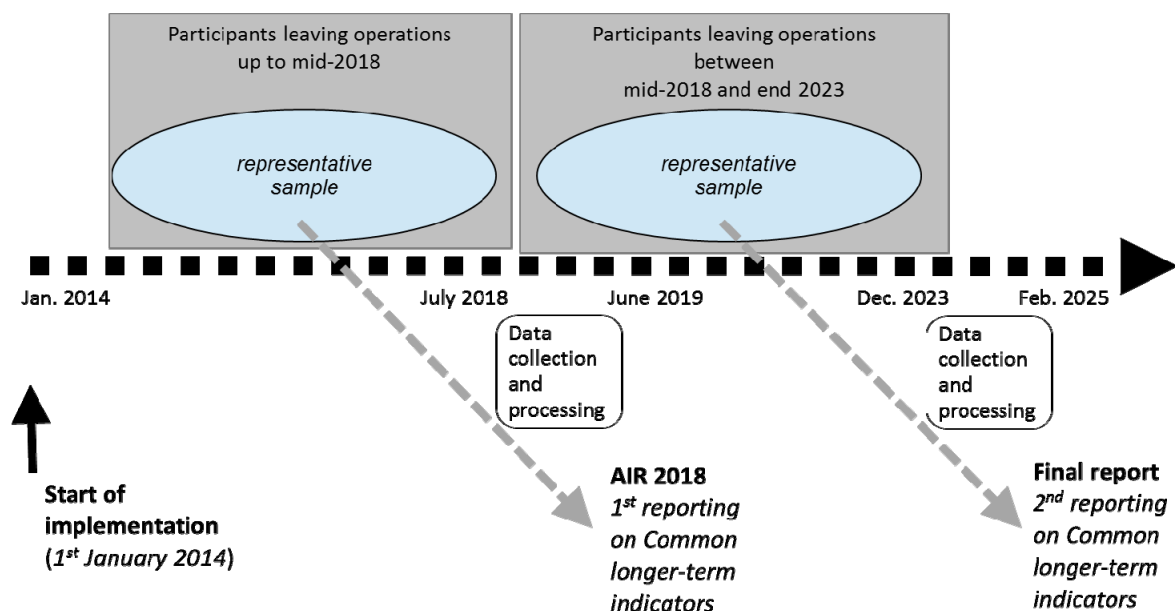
Participants leaving operations up to mid-2018

representative sample

Participants leaving operations between mid-2018 and end 2023

representative sample

Jan. 2014

July 2018

June 2019

Dec. 2023

Feb. 2025

Data collection and processing

Data collection and processing

Start of implementation
($1^{st}$ January 2014)

AIR 2018
$1^{st}$ reporting on Common longer-term indicators

Final report
$2^{nd}$ reporting on Common longer-term indicators